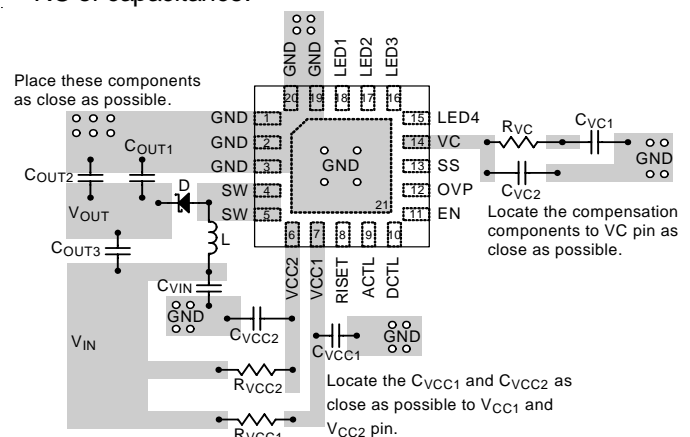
VC of capacitance.

GND GND LED1 LED2 LED3

20 19 18 17 16

Place these components as close as possible.

GND 1

GND 2

GND 3

SW 4

SW 5

15 LED4

14 VC

13 SS

12 OVP

11 EN

GND

21

6 7 8 9 10

VCC2 VCC1 RISET ACTL DCTL

$R_{VC}$

$C_{VC1}$

GND

$C_{VC2}$

Locate the compensation components to VC pin as close as possible.

$C_{OUT1}$

$C_{OUT2}$

D

$V_{OUT}$

L

$C_{OUT3}$

$C_{VIN}$

GND

$C_{VCC2}$

$V_{IN}$

$C_{VCC1}$

GND

$R_{VCC2}$

Locate the $C_{VCC1}$ and $C_{VCC2}$ as close as possible to $V_{CC1}$ and $V_{CC2}$ pin.

$R_{VCC1}$